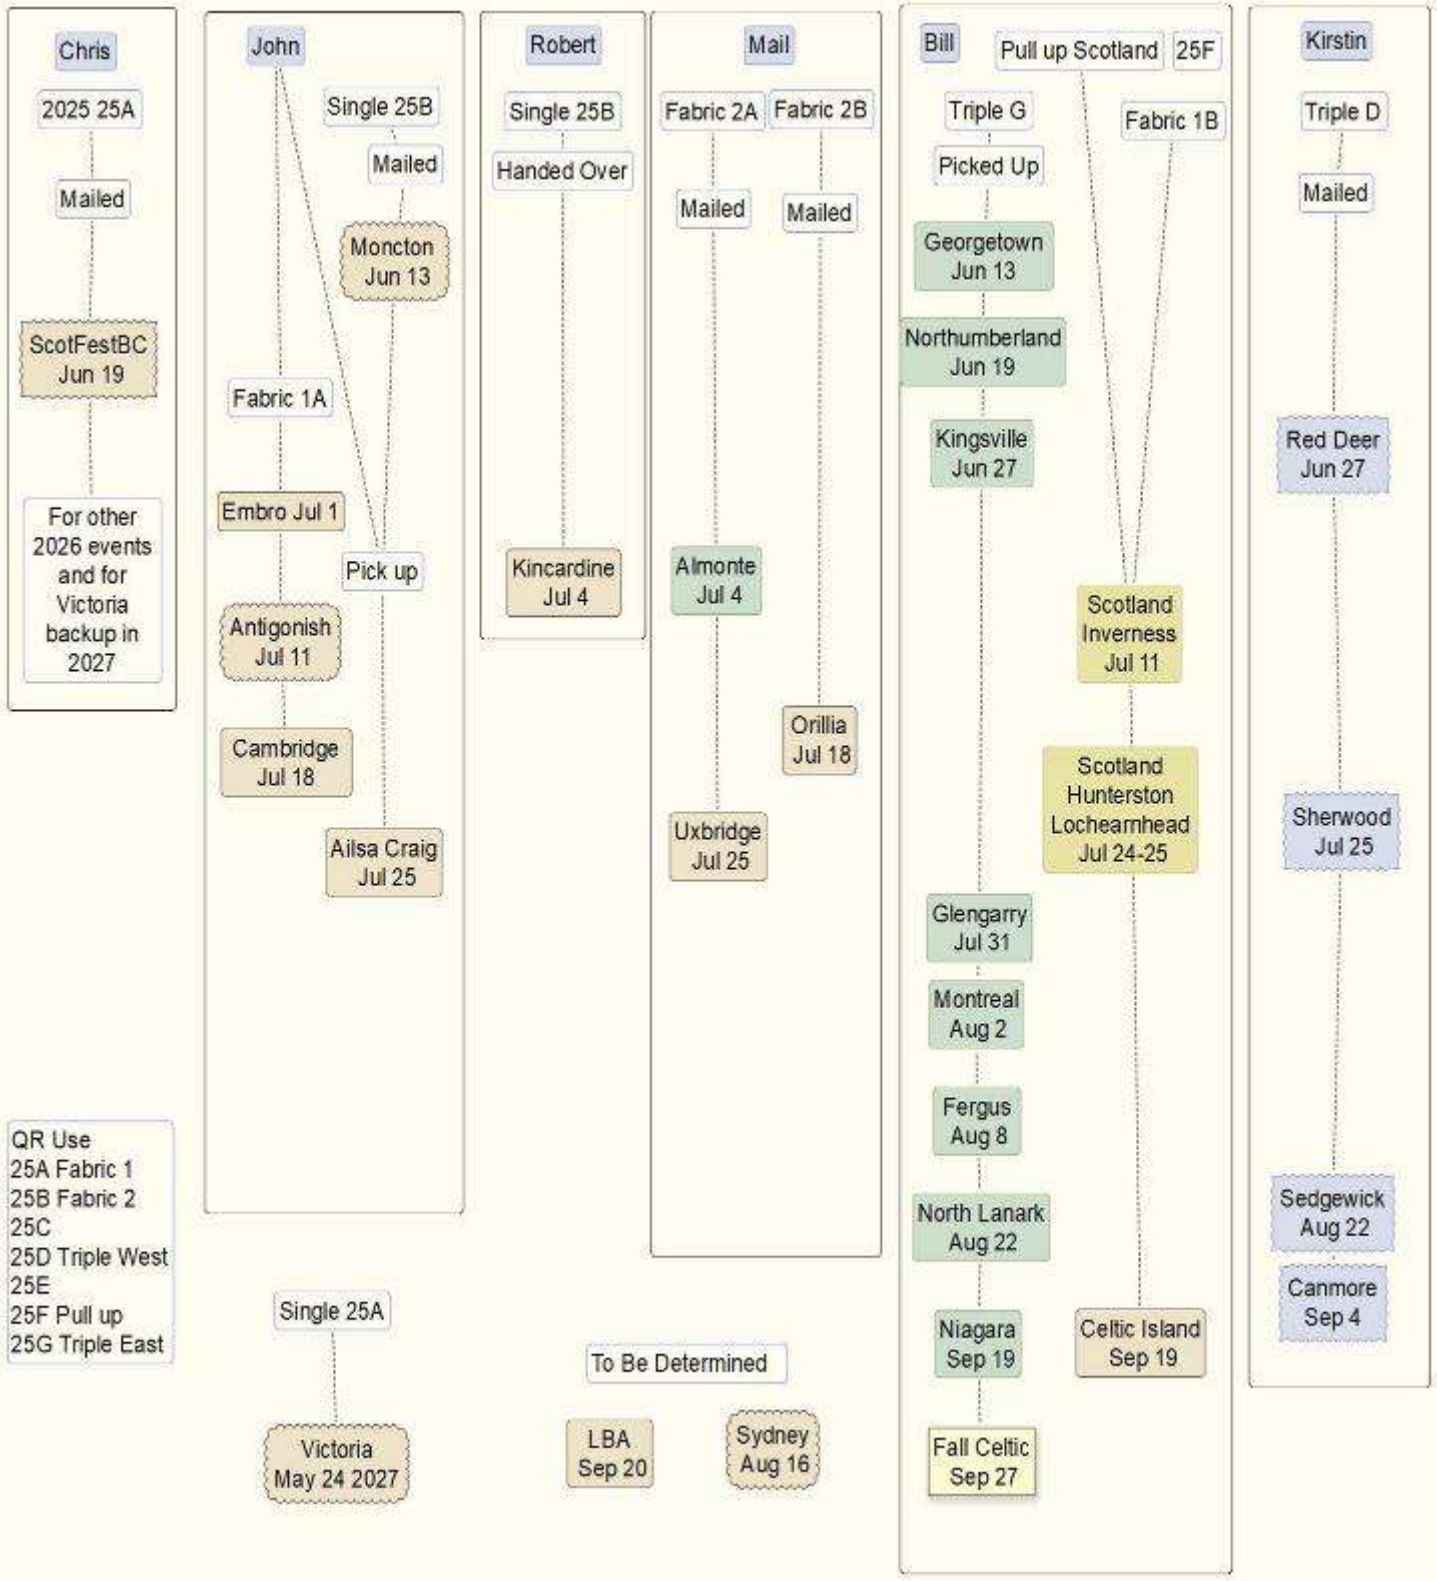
Chris
2025 25A
Mailed
ScotFestBC
Jun 19
For other 2026 events and for Victoria backup in 2027

John
Single 25B
Mailed
Moncton
Jun 13
Fabric 1A
Embro Jul 1
Pick up
Antigonish
Jul 11
Cambridge
Jul 18
Ailsa Craig
Jul 25

Robert
Single 25B
Handed Over
Kincardine
Jul 4

Mail
Fabric 2A
Fabric 2B
Mailed
Mailed
Almonte
Jul 4
Orillia
Jul 18
Uxbridge
Jul 25

Bill
Pull up Scotland
25F
Triple G
Fabric 1B
Picked Up
Georgetown
Jun 13
Northumberland
Jun 19
Kingsville
Jun 27
Scotland
Inverness
Jul 11
Scotland
Hunterston
Lochearnhead
Jul 24-25
Glengarry
Jul 31
Montreal
Aug 2
Fergus
Aug 8
North Lanark
Aug 22
Niagara
Sep 19
Celtic Island
Sep 19
Fall Celtic
Sep 27

Kirstin
Triple D
Mailed
Red Deer
Jun 27
Sherwood
Jul 25
Sedgewick
Aug 22
Canmore
Sep 4

QR Use
25A Fabric 1
25B Fabric 2
25C
25D Triple West
25E
25F Pull up
25G Triple East

Single 25A
Victoria
May 24 2027

To Be Determined
LBA
Sep 20
Sydney
Aug 16